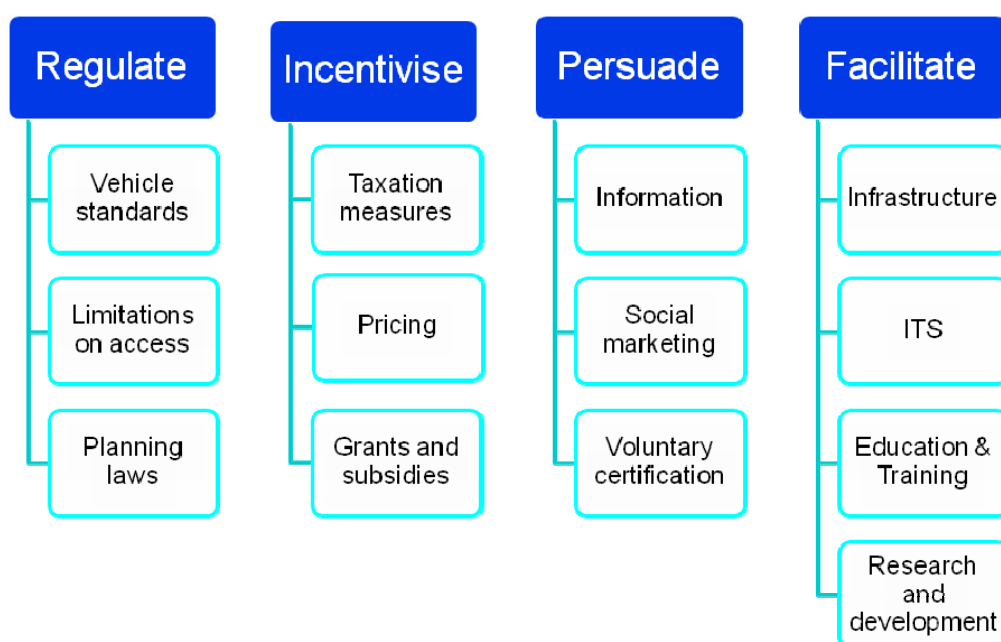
Regulate

Vehicle standards

Limitations on access

Planning laws

Incentivise

Taxation measures

Pricing

Grants and subsidies

Persuade

Information

Social marketing

Voluntary certification

Facilitate

Infrastructure

ITS

Education & Training

Research and development